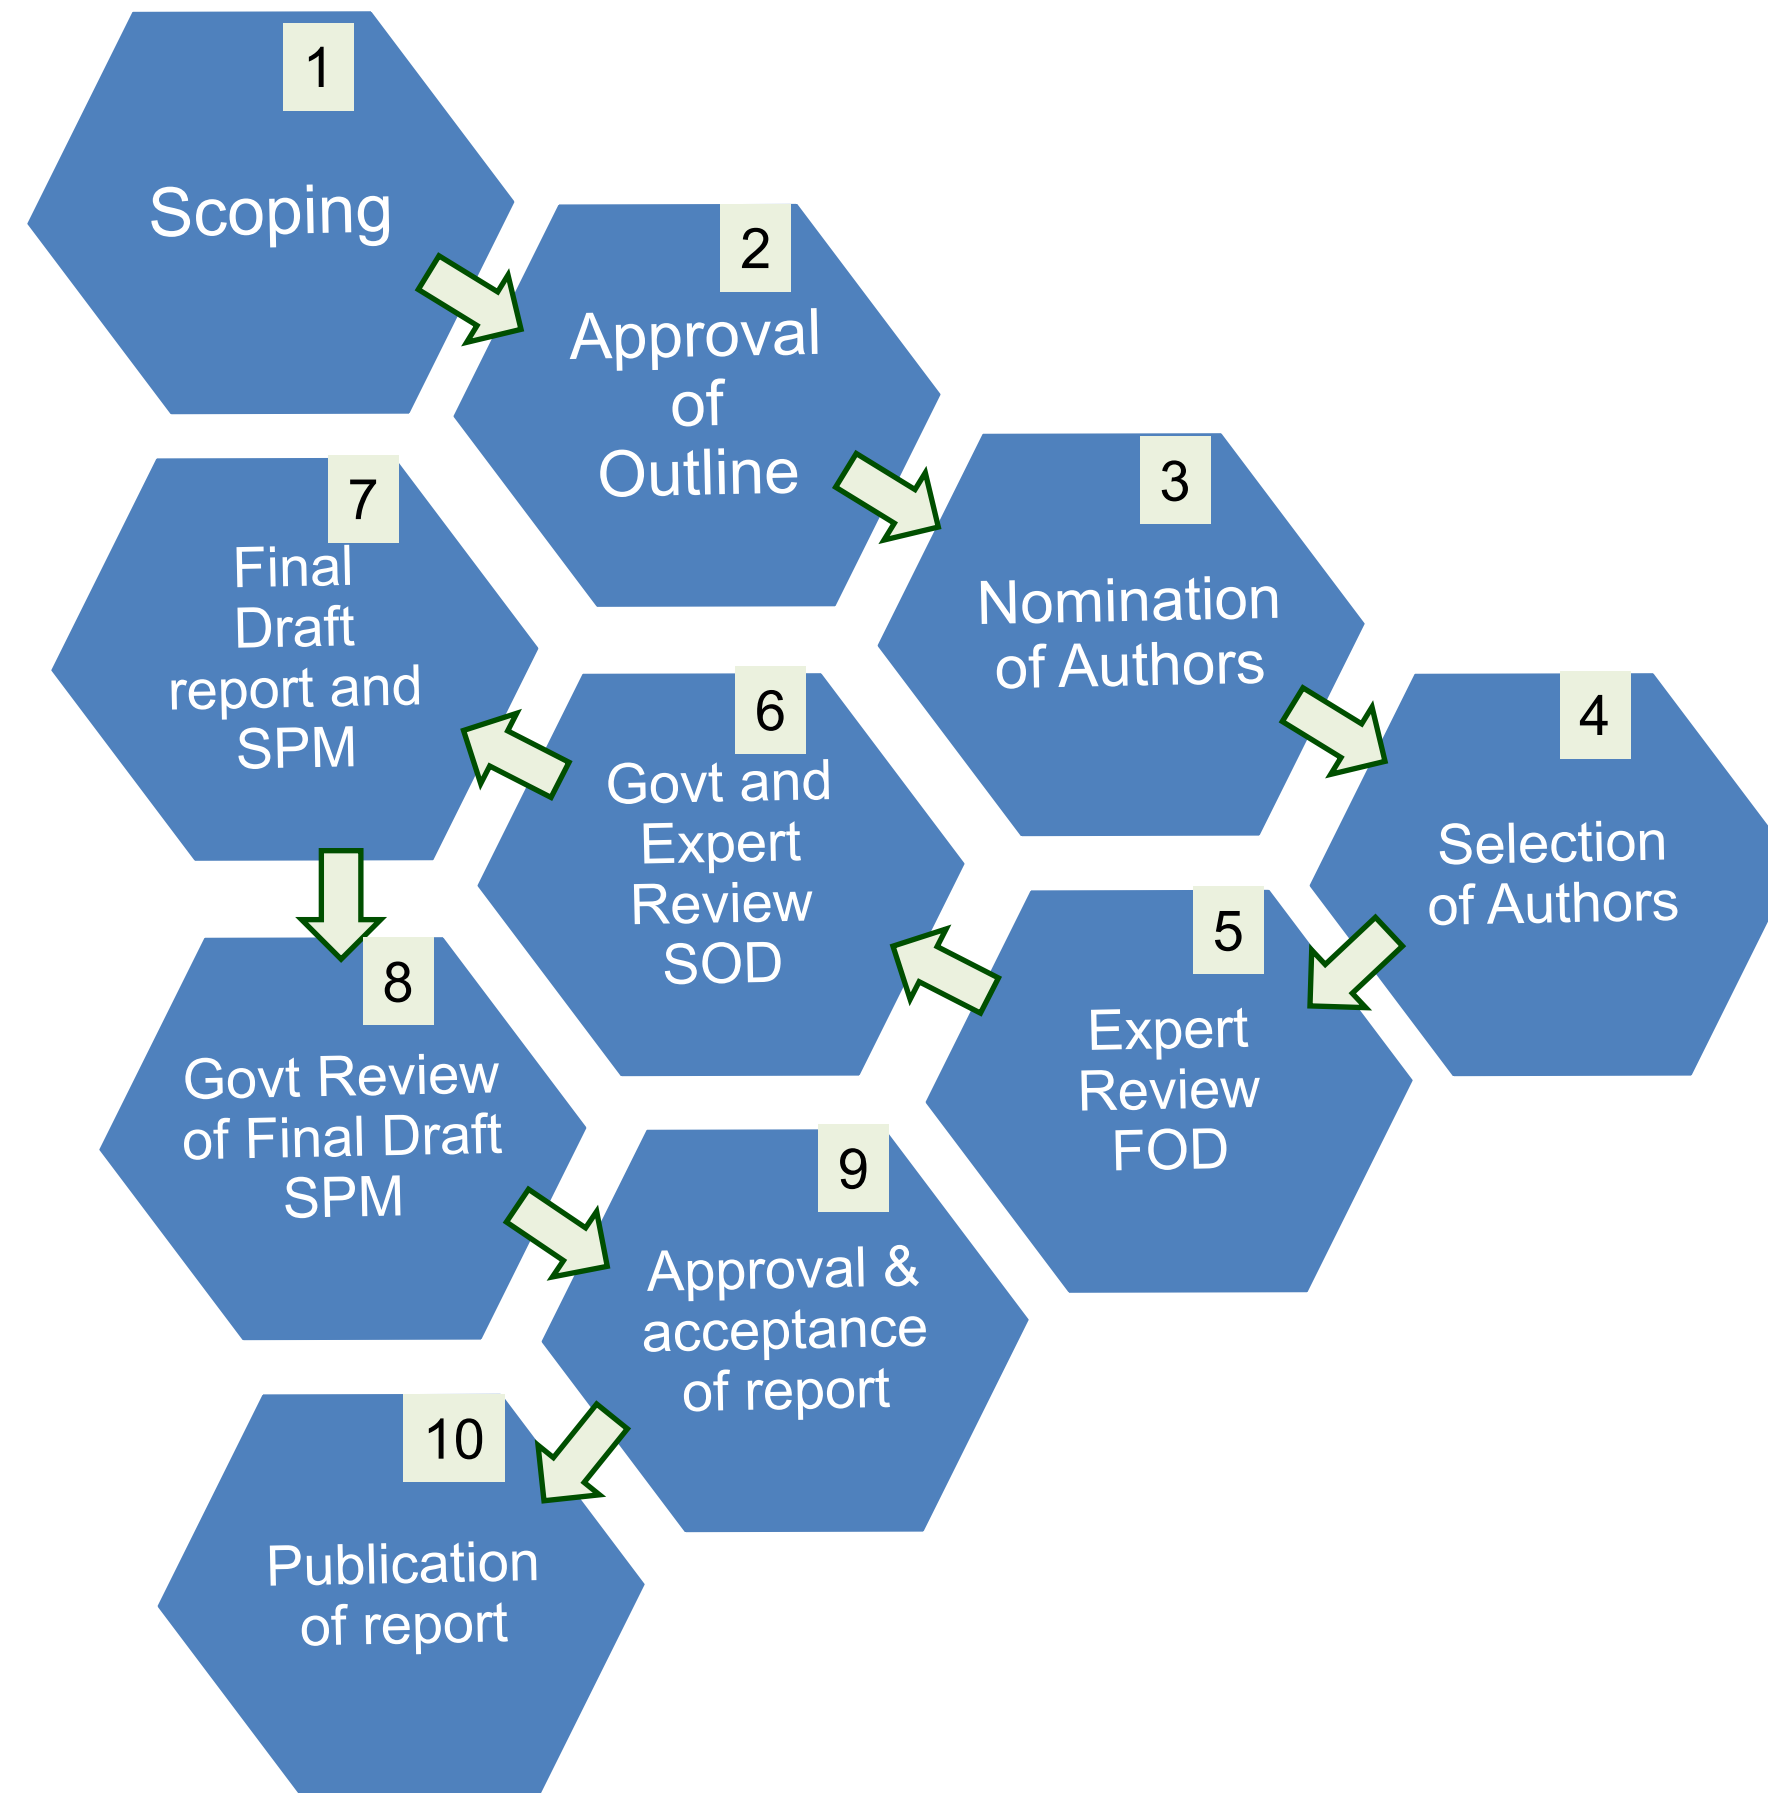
1
Scoping

2
Approval of Outline

3
Nomination of Authors

4
Selection of Authors

5
Expert Review FOD

6
Govt and Expert Review SOD

7
Final Draft report and SPM

8
Govt Review of Final Draft SPM

9
Approval & acceptance of report

10
Publication of report